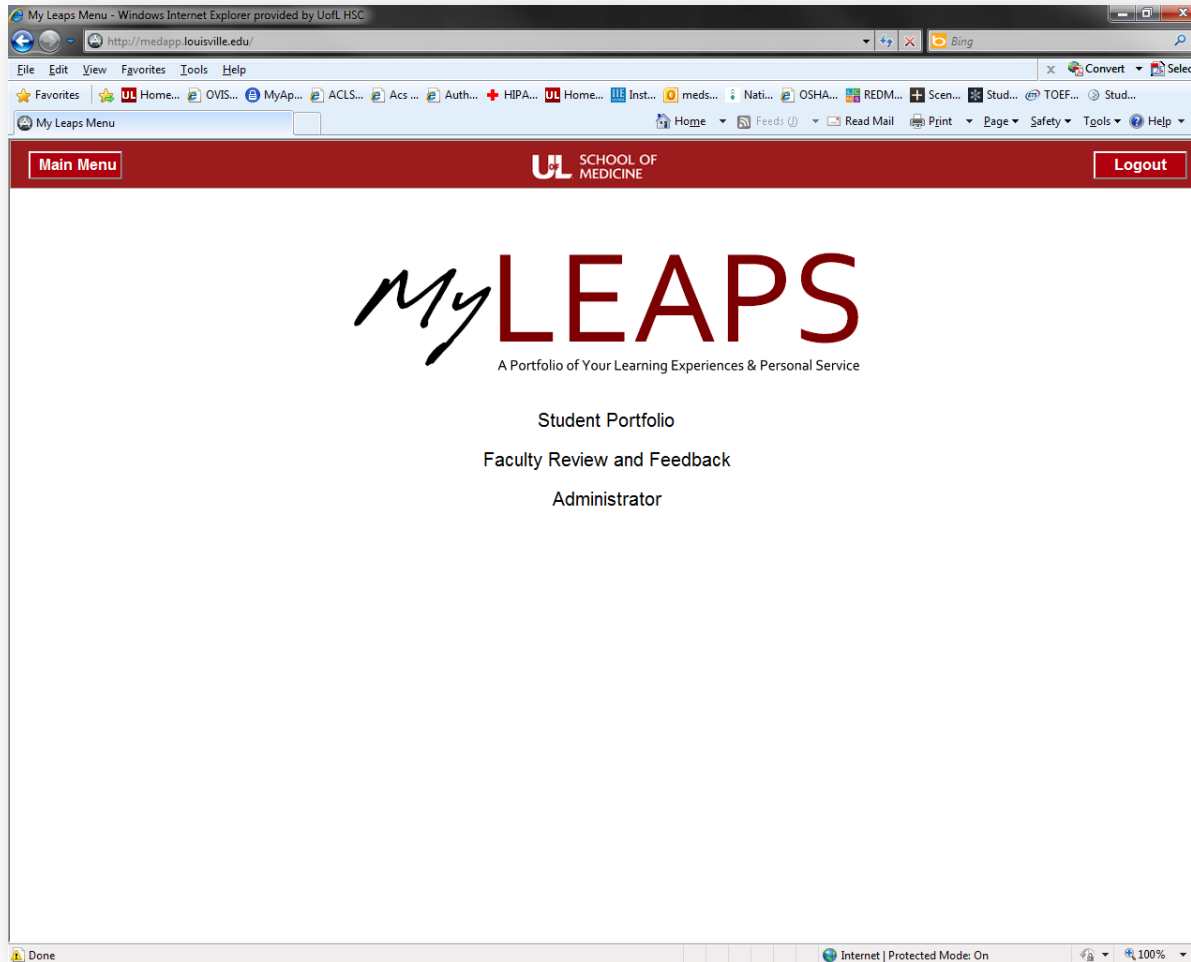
My Leaps Menu - Windows Internet Explorer provided by UofL HSC

http://medapp.louisville.edu/

Bing

File Edit View Favorites Tools Help

Convert Selec

Favorites Home... OVIS... MyAp... ACLS... Acs ... Auth... HIPA... Home... Inst... meds... Nati... OSHA... REDM... Scen... Stud... TOEF... Stud...

My Leaps Menu

Home Feeds (J) Read Mail Print Page Safety Tools Help

Main Menu

UL SCHOOL OF MEDICINE

Logout

My LEAPS

A Portfolio of Your Learning Experiences & Personal Service

Student Portfolio

Faculty Review and Feedback

Administrator

Done

Internet | Protected Mode: On

100%